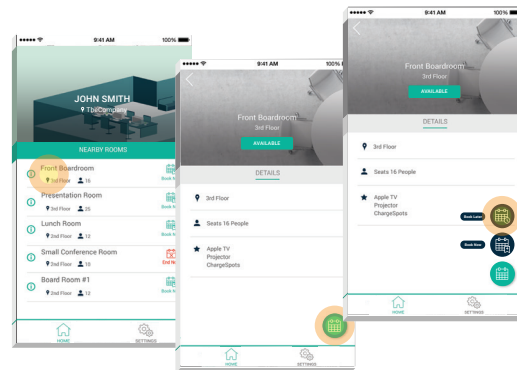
9:41 AM 100%

JOHN SMITH
TheCompany

NEARBY ROOMS

Front Boardroom
3rd Floor 16
Book N

Presentation Room
2nd Floor 25
Book N

Lunch Room
2nd Floor 12
Book N

Small Conference Room
2nd Floor 12
End M

Board Room #1
2nd Floor 12
Book N

HOME
SETTINGS

9:41 AM 100%

Front Boardroom
3rd Floor
AVAILABLE

DETAILS

3rd Floor

Seats 16 People

Apple TV
Projector
ChargeSpots

HOME
SETTINGS

9:41 AM 100%

Front Boardroom
3rd Floor
AVAILABLE

DETAILS

3rd Floor

Seats 16 People

Apple TV
Projector
ChargeSpots

Book Later
Book Now

HOME
SETTINGS